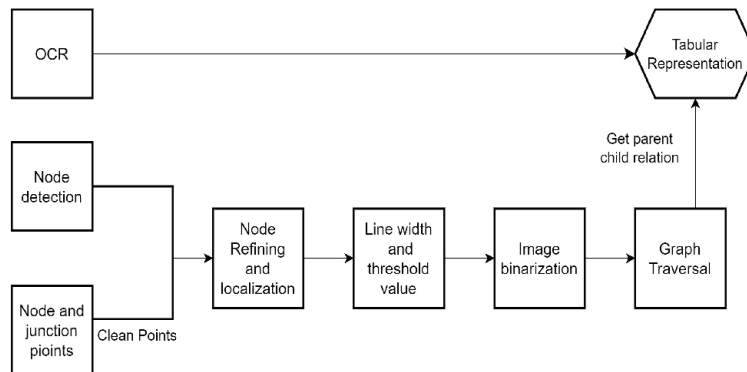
OCR

Tabular Representation

Get parent child relation

Node detection

Node and junction pioints

Clean Points

Node Refining and localization

Line width and threshold value

Image binarization

Graph Traversal